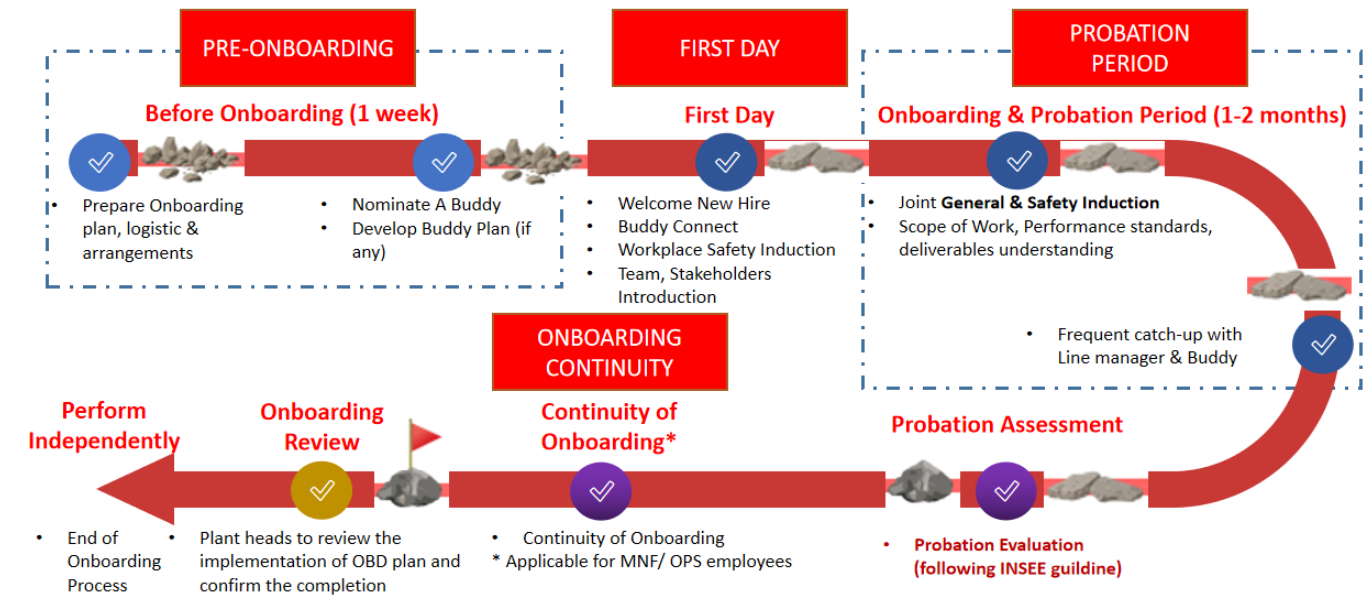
PRE-ONBOARDING

Before Onboarding (1 week)

• Prepare Onboarding plan, logistic & arrangements

• Nominate A Buddy
• Develop Buddy Plan (if any)

FIRST DAY

First Day

• Welcome New Hire
• Buddy Connect
• Workplace Safety Induction
• Team, Stakeholders Introduction

PROBATION PERIOD

Onboarding & Probation Period (1-2 months)

• Joint **General & Safety Induction**
• Scope of Work, Performance standards, deliverables understanding

• Frequent catch-up with Line manager & Buddy

ONBOARDING CONTINUITY

Perform Independently

• End of Onboarding Process

Onboarding Review

• Plant heads to review the implementation of OBD plan and confirm the completion

Continuity of Onboarding*

• Continuity of Onboarding
* Applicable for MNF/ OPS employees

Probation Assessment

• Probation Evaluation (following INSEE guildine)